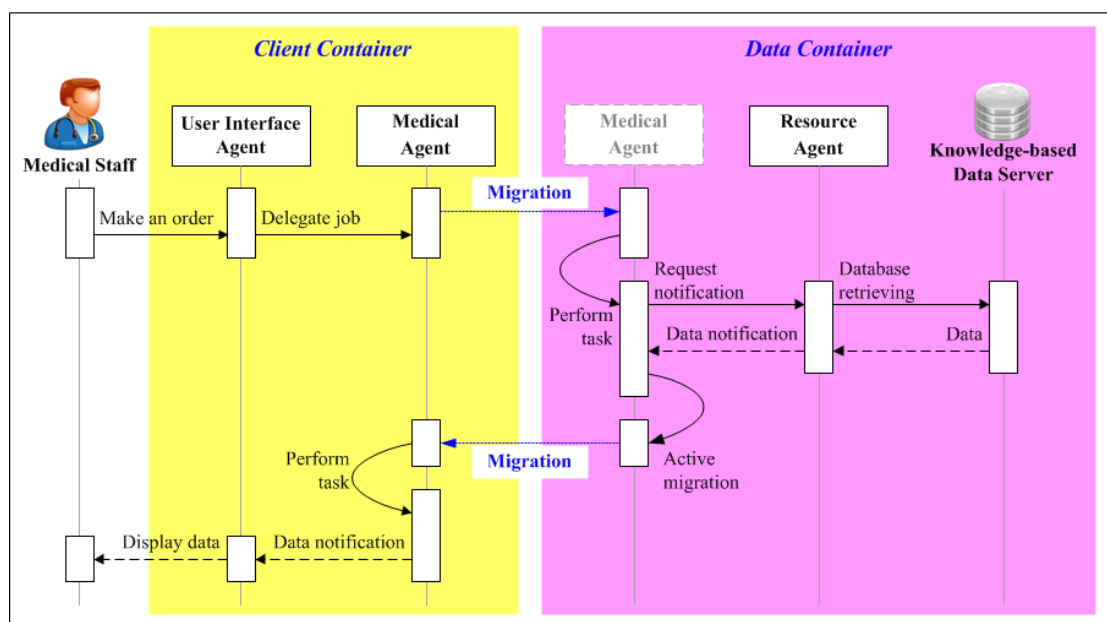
Client Container

Data Container

Medical Staff

User Interface Agent

Medical Agent

Medical Agent

Resource Agent

Knowledge-based Data Server

Migration

Make an order

Delegate job

Request notification

Database retrieving

Perform task

Data notification

Data

Migration

Active migration

Perform task

Display data

Data notification